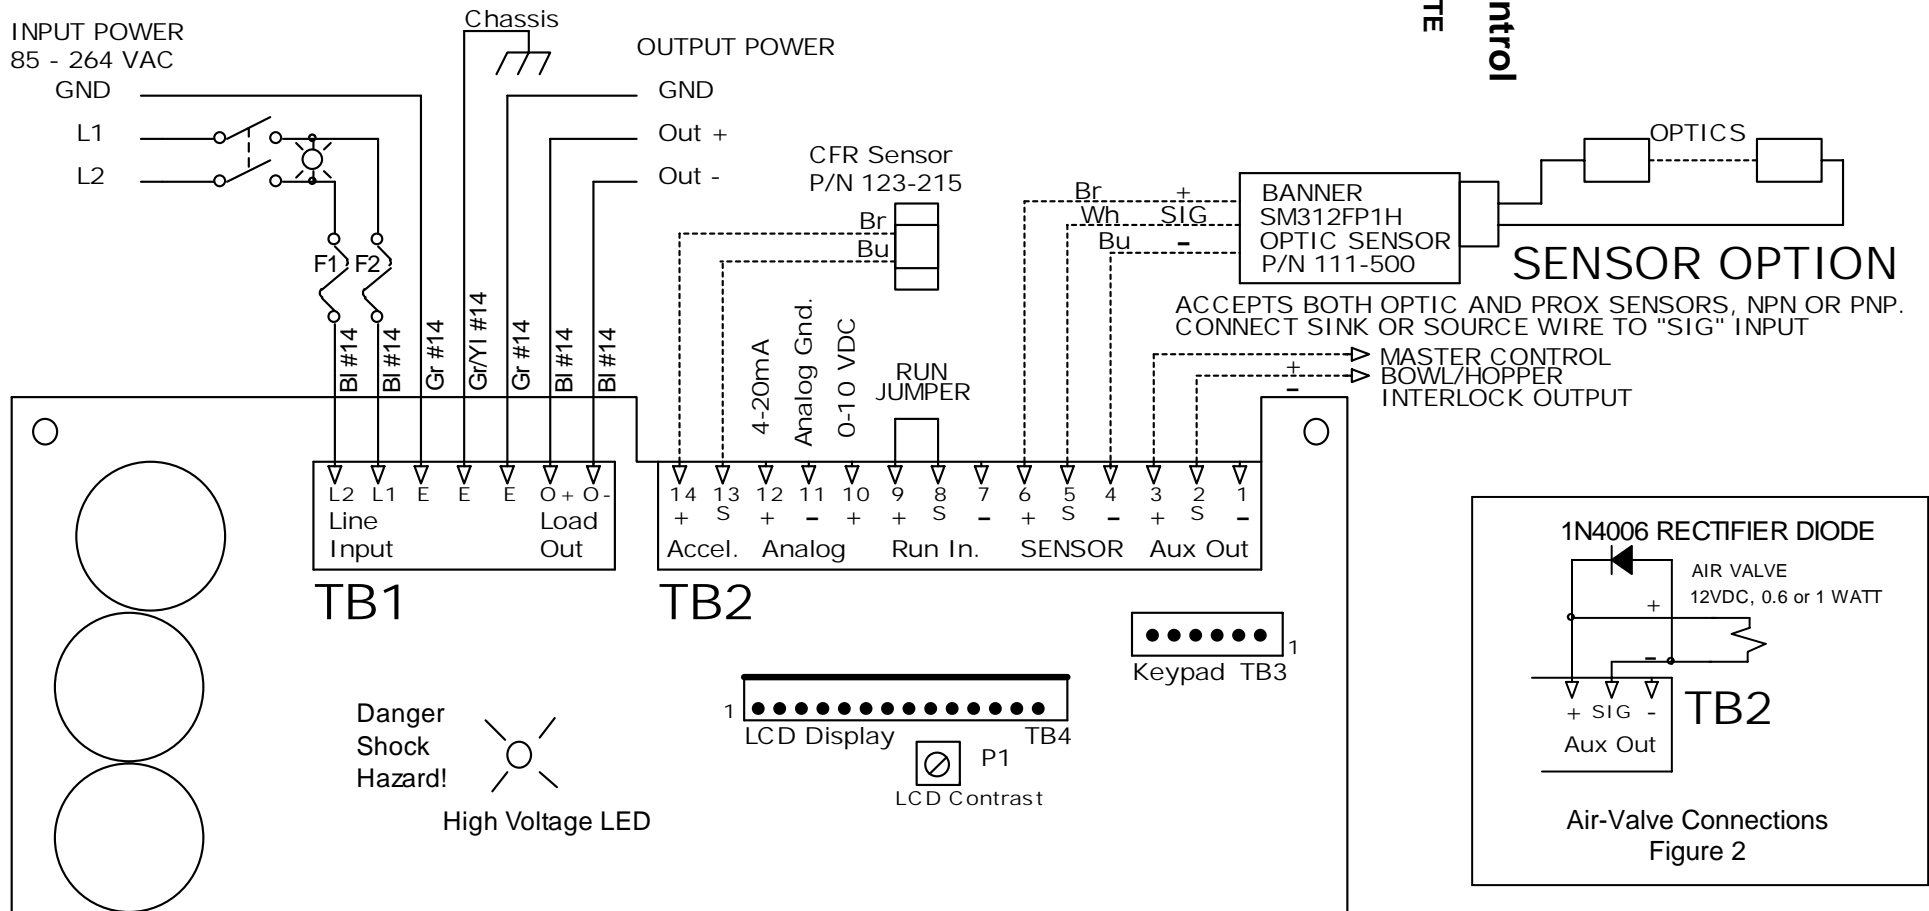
INPUT POWER
85 - 264 VAC
GND
L1
L2

Chassis

OUTPUT POWER
GND
Out +
Out -

F1 F2

Bl #14
Bl #14
Gr #14
Gr/Yl #14
Gr #14
Bl #14
Bl #14

CFR Sensor
P/N 123-215
Br
Bu

4-20mA
Analog Gnd.
0-10 VDC

RUN
JUMPER

Br +
Wh SIG
Bu –

BANNER
SM312FP1H
OPTIC SENSOR
P/N 111-500

OPTICS

SENSOR OPTION

ACCEPTS BOTH OPTIC AND PROX SENSORS, NPN OR PNP.
CONNECT SINK OR SOURCE WIRE TO "SIG" INPUT

MASTER CONTROL
+
BOWL/HOPPER
–
INTERLOCK OUTPUT

TE
ntrol

L2 L1 E E E O+ O-
Line Input
Load Out

14 13 12 11 10 9 8 7 6 5 4 3 2 1
+ S + – + + S – + S – + S –
Accel. Analog Run In. SENSOR Aux Out

TB1
TB2

1
Keypad TB3

1
LCD Display TB4
P1
LCD Contrast

Danger
Shock
Hazard!
High Voltage LED

1N4006 RECTIFIER DIODE
AIR VALVE
12VDC, 0.6 or 1 WATT
+
-
+ SIG -
Aux Out
TB2
Air-Valve Connections
Figure 2